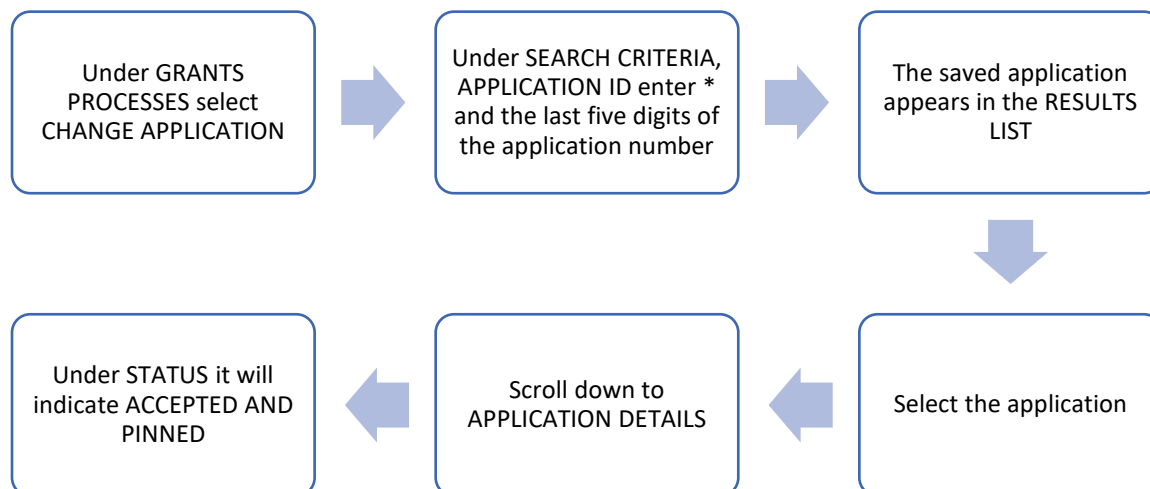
Under GRANTS PROCESSES select CHANGE APPLICATION

Under SEARCH CRITERIA, APPLICATION ID enter * and the last five digits of the application number

The saved application appears in the RESULTS LIST

Select the application

Scroll down to APPLICATION DETAILS

Under STATUS it will indicate ACCEPTED AND PINNED